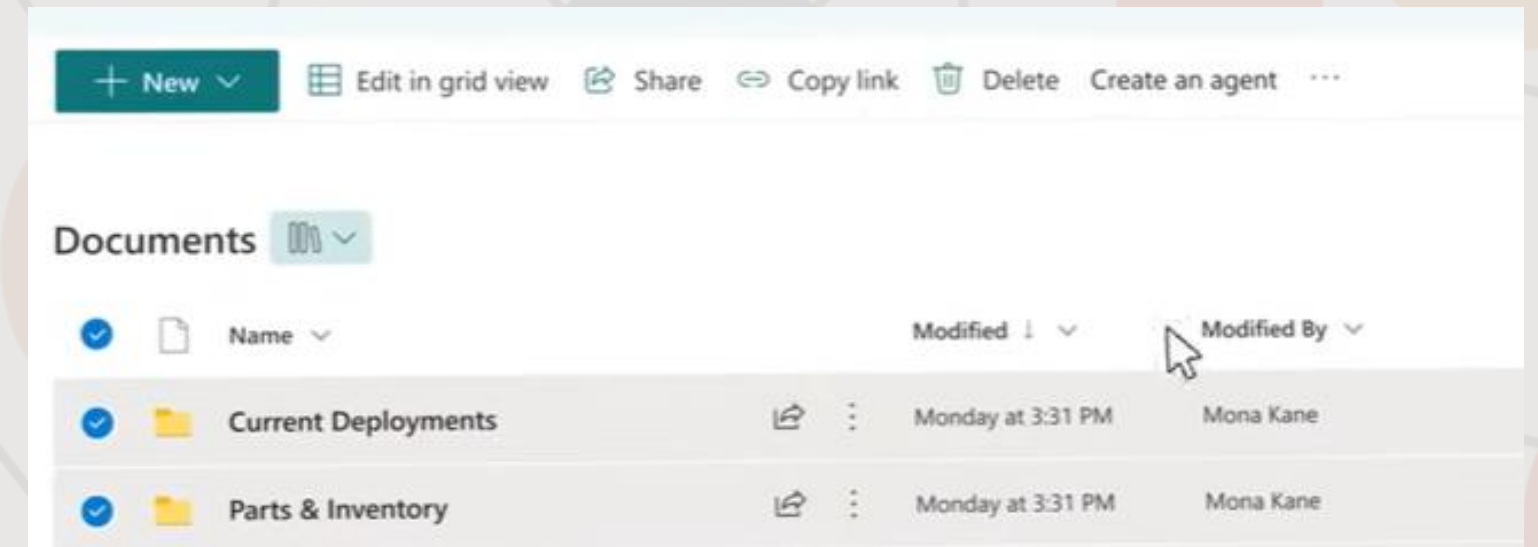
+ New

Edit in grid view Share Copy link Delete Create an agent ···

Documents

| Name | Modified ↓ | Modified By |
|---|---|---|
| Current Deployments | Monday at 3:31 PM | Mona Kane |
| Parts & Inventory | Monday at 3:31 PM | Mona Kane |